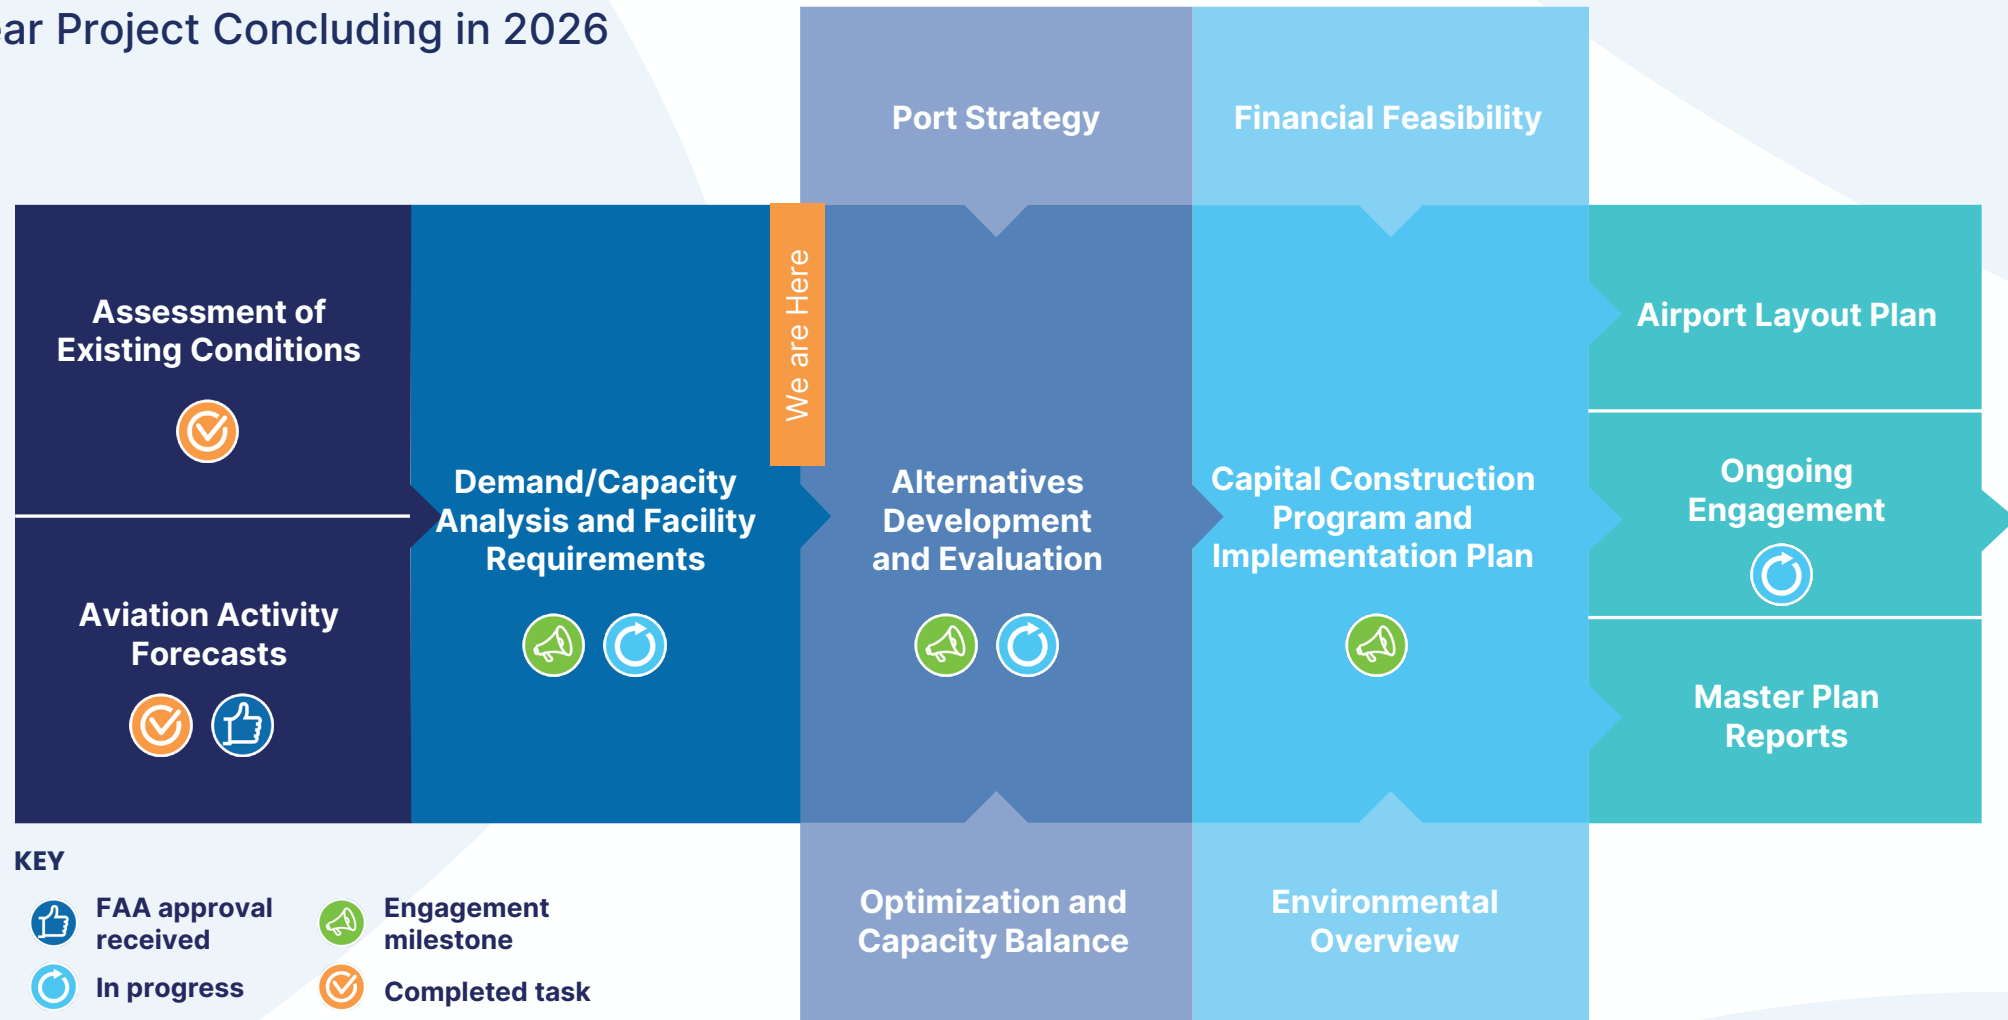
ar Project Concluding in 2026

Port Strategy

Financial Feasibility

Assessment of Existing Conditions

Aviation Activity Forecasts

Demand/Capacity Analysis and Facility Requirements

We are Here

Alternatives Development and Evaluation

Capital Construction Program and Implementation Plan

Airport Layout Plan

Ongoing Engagement

Master Plan Reports

Optimization and Capacity Balance

Environmental Overview

KEY

FAA approval received

Engagement milestone

In progress

Completed task